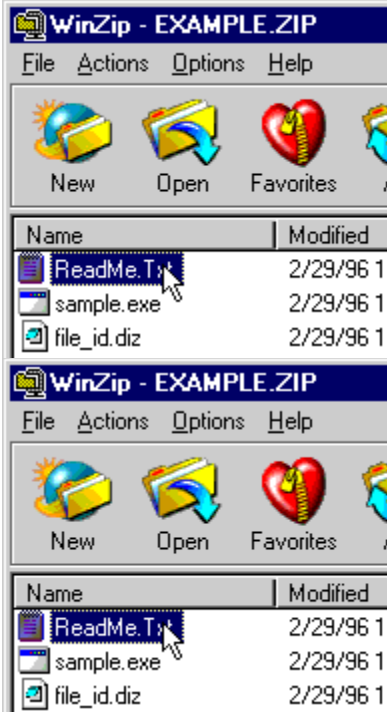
WinZip - EXAMPLE.ZIP

File Actions Options Help

New Open Favorites

| Name | Modified |
|---|---|
| ReadMe.Tx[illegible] | 2/29/96 1 |
| sample.exe | 2/29/96 1 |
| file_id.diz | 2/29/96 1 |

WinZip - EXAMPLE.ZIP

File Actions Options Help

New Open Favorites

| Name | Modified |
|---|---|
| ReadMe.Tx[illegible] | 2/29/96 1 |
| sample.exe | 2/29/96 1 |
| file_id.diz | 2/29/96 1 |